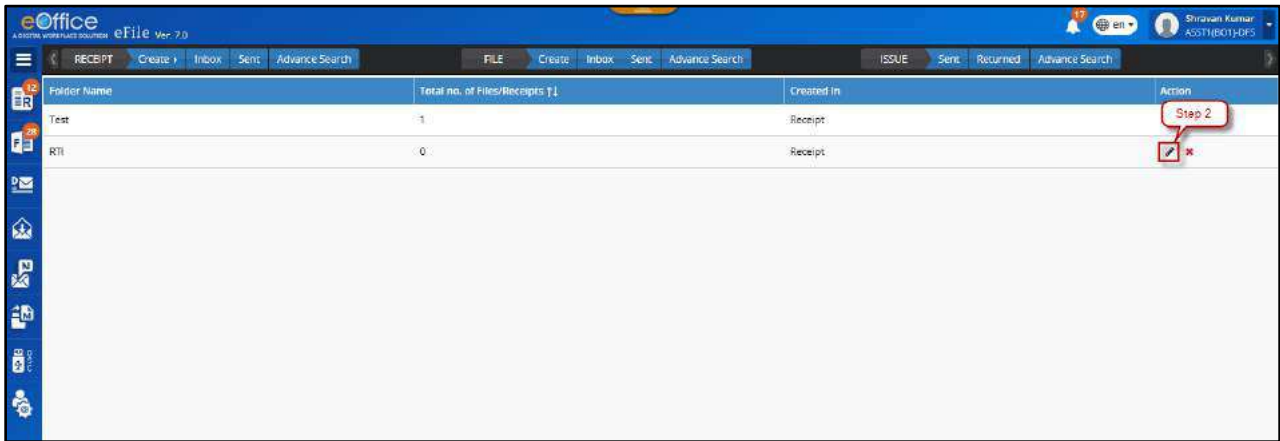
eOffice A DIGITAL WORKPLACE SOLUTION eFile Ver. 7.0

17 en Shravan Kumar ASSTT(BO1)-DFS

RECEIPT Create Inbox Sent Advance Search

FILE Create Inbox Sent Advance Search

ISSUE Sent Returned Advance Search

12 R

28 F

| Folder Name | Total no. of Files/Receipts ↑↓ | Created In | Action |
|---|---|---|---|
| Test | 1 | Receipt | |
| RTI | 0 | Receipt | |

Step 2